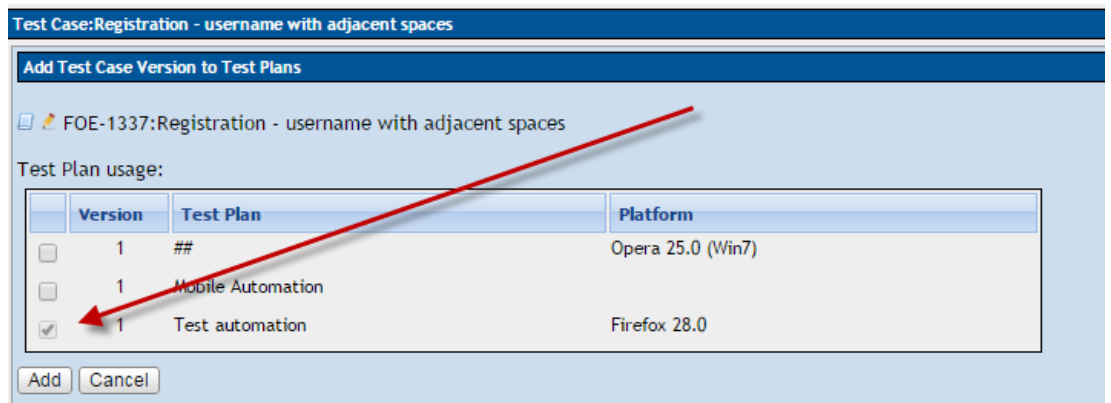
Test Case:Registration - username with adjacent spaces

Add Test Case Version to Test Plans

FOE-1337:Registration - username with adjacent spaces

Test Plan usage:

| | Version | Test Plan | Platform |
|---|---|---|---|
| | 1 | ## | Opera 25.0 (Win7) |
| | 1 | Mobile Automation | |
| | 1 | Test automation | Firefox 28.0 |

Add Cancel